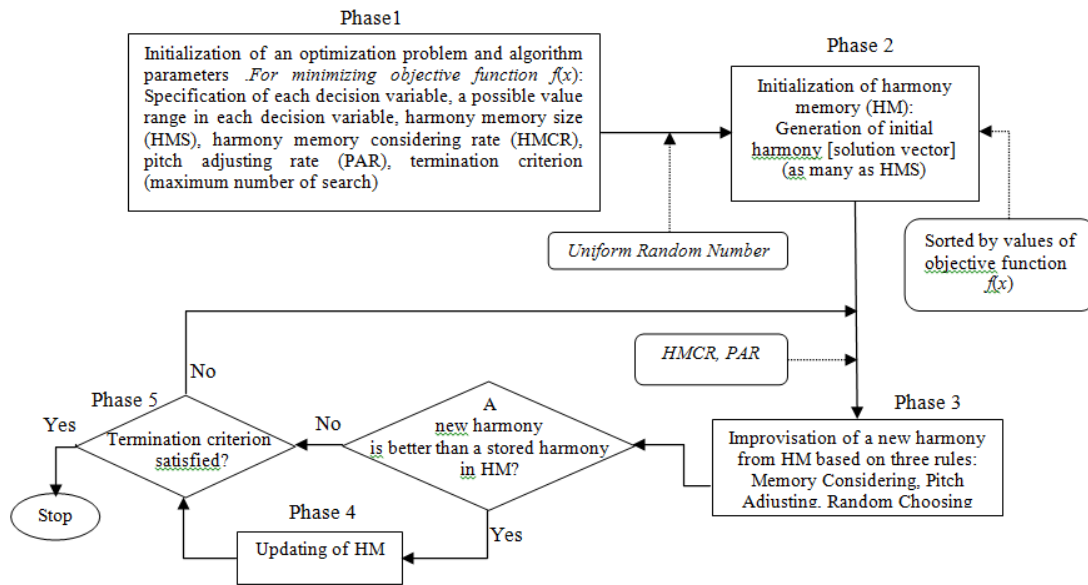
Phase1

Initialization of an optimization problem and algorithm parameters .For minimizing objective function $f(x)$: Specification of each decision variable, a possible value range in each decision variable, harmony memory size (HMS), harmony memory considering rate (HMCR), pitch adjusting rate (PAR), termination criterion (maximum number of search)

Phase 2

Initialization of harmony memory (HM): Generation of initial harmony [solution vector] (as many as HMS)

Uniform Random Number

Sorted by values of objective function $f(x)$

HMCR, PAR

No

Phase 5

Yes

Termination criterion satisfied?

No

A new harmony is better than a stored harmony in HM?

Phase 3

Improvisation of a new harmony from HM based on three rules: Memory Considering, Pitch Adjusting, Random Choosing

Stop

Phase 4

Updating of HM

Yes